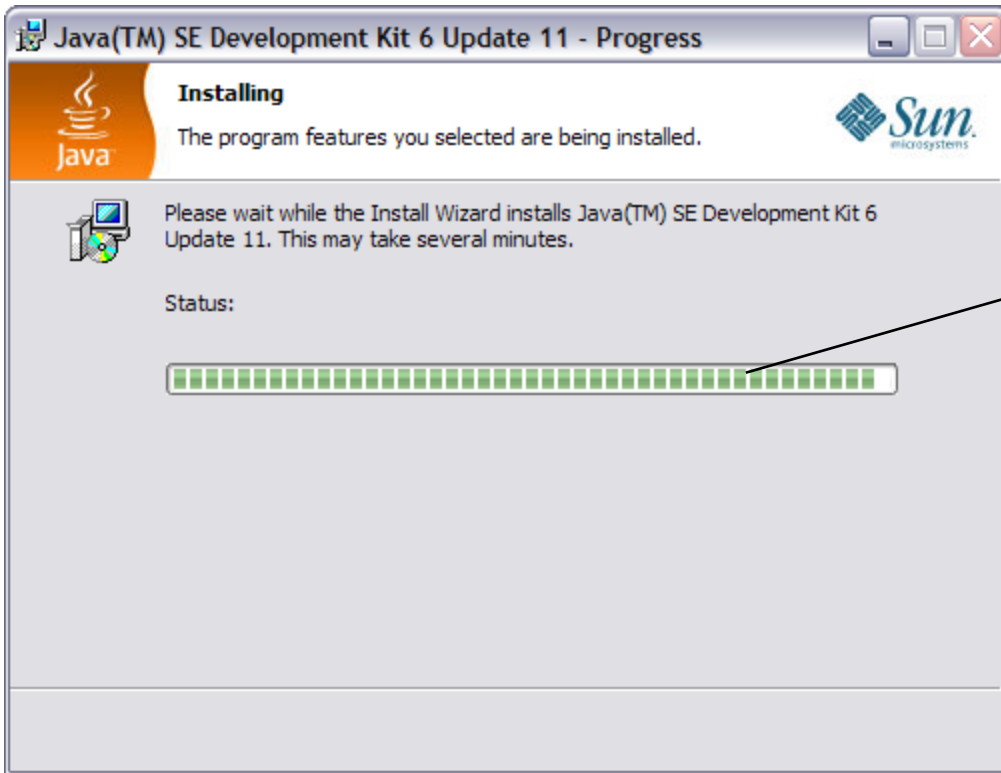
Java(TM) SE Development Kit 6 Update 11 - Progress

Java

Installing

The program features you selected are being installed.

Sun microsystems

Please wait while the Install Wizard installs Java(TM) SE Development Kit 6 Update 11. This may take several minutes.

Status: